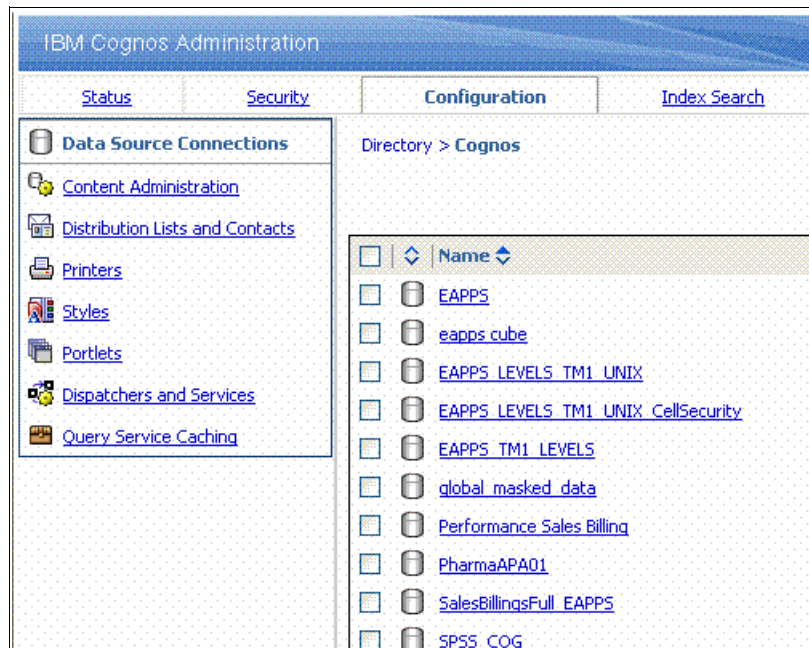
IBM Cognos Administration

Status

Security

Configuration

Index Search

Data Source Connections

Content Administration

Distribution Lists and Contacts

Printers

Styles

Portlets

Dispatchers and Services

Query Service Caching

Directory > Cognos

Name

EAPPS

eapps cube

EAPPS_LEVELS_TM1_UNIX

EAPPS_LEVELS_TM1_UNIX_CellSecurity

EAPPS_TM1_LEVELS

global_masked_data

Performance Sales Billing

PharmaAPA01

SalesBillingsFull_EAPPS

SPSS_COG